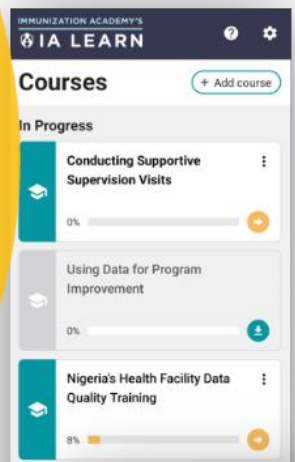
IMMUNIZATION ACADEMY'S
IA LEARN

Courses
+ Add course

In Progress

Conducting Supportive Supervision Visits
0%

Using Data for Program Improvement
0%

Nigeria's Health Facility Data Quality Training
8%